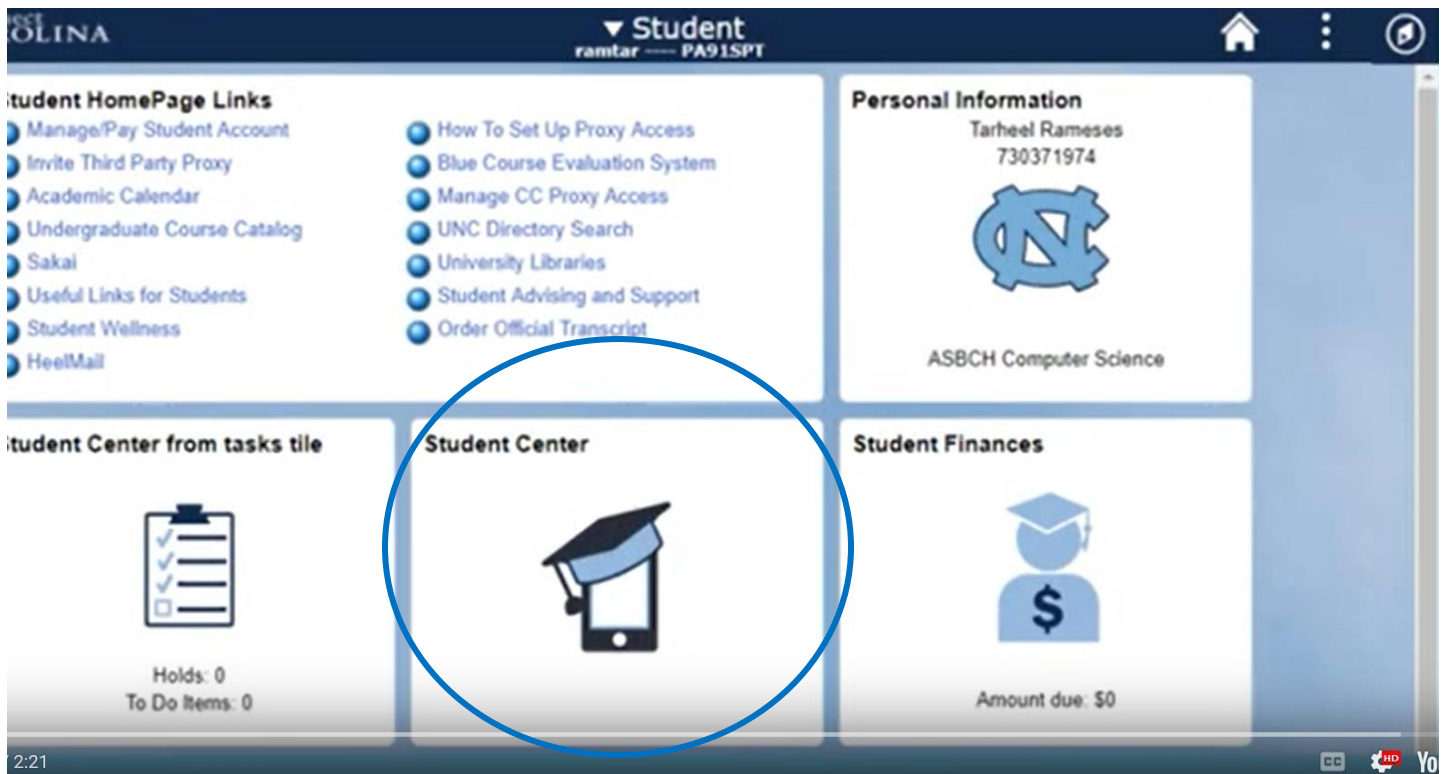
OLINA

▼ Student
ramtar ---- PA91SPT

tudent HomePage Links
Manage/Pay Student Account
Invite Third Party Proxy
Academic Calendar
Undergraduate Course Catalog
Sakai
Useful Links for Students
Student Wellness
HeelMail

How To Set Up Proxy Access
Blue Course Evaluation System
Manage CC Proxy Access
UNC Directory Search
University Libraries
Student Advising and Support
Order Official Transcript

Personal Information
Tarheel Rameses
730371974

ASBCH Computer Science

tudent Center from tasks tile
Holds: 0
To Do Items: 0

Student Center

Student Finances
$
Amount due: $0

2:21

CC
HD
Yo